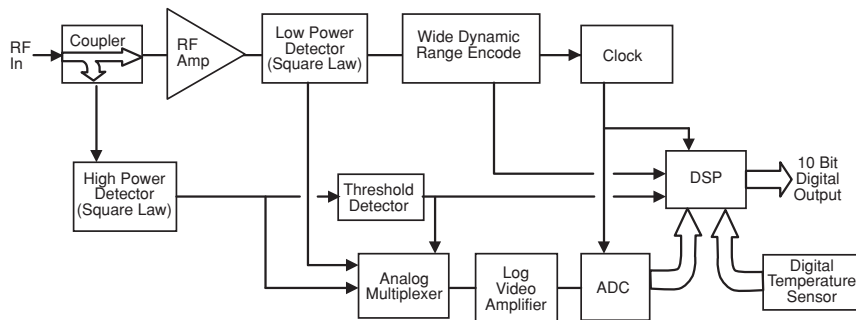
RF In

Coupler

RF Amp

Low Power Detector (Square Law)

Wide Dynamic Range Encode

Clock

High Power Detector (Square Law)

Threshold Detector

DSP

10 Bit Digital Output

Analog Multiplexer

Log Video Amplifier

ADC

Digital Temperature Sensor